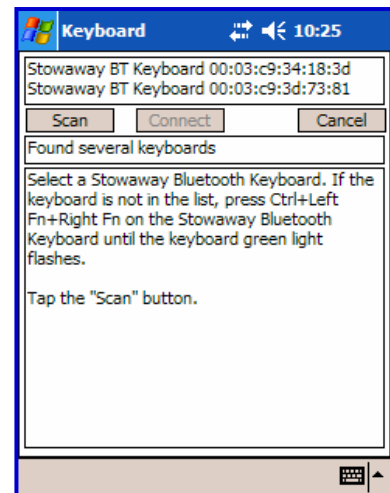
Keyboard 10:25

Stowaway BT Keyboard 00:03:c9:34:18:3d
Stowaway BT Keyboard 00:03:c9:3d:73:81

Scan Connect Cancel

Found several keyboards

Select a Stowaway Bluetooth Keyboard. If the keyboard is not in the list, press Ctrl+Left Fn+Right Fn on the Stowaway Bluetooth Keyboard until the keyboard green light flashes.

Tap the "Scan" button.